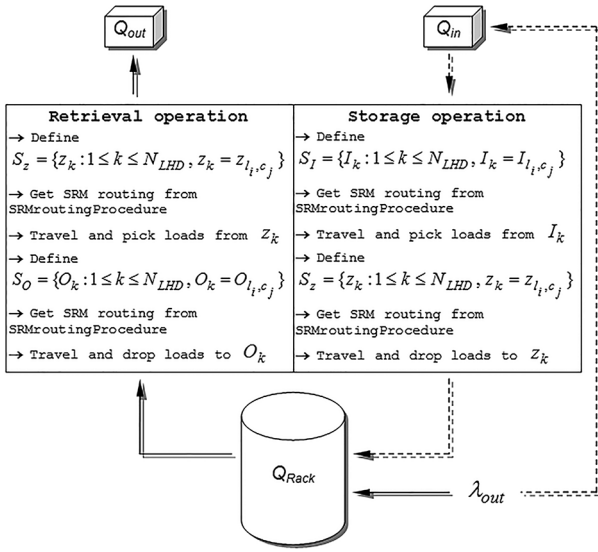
$Q_{out}$

$Q_{in}$

**Retrieval operation**

→ Define
$S_z = \{z_k : 1 \le k \le N_{LHD}, z_k = z_{l_i,c_j}\}$

→ Get SRM routing from SRMroutingProcedure

→ Travel and pick loads from $z_k$

→ Define
$S_O = \{O_k : 1 \le k \le N_{LHD}, O_k = O_{l_i,c_j}\}$

→ Get SRM routing from SRMroutingProcedure

→ Travel and drop loads to $O_k$

**Storage operation**

→ Define
$S_I = \{I_k : 1 \le k \le N_{LHD}, I_k = I_{l_i,c_j}\}$

→ Get SRM routing from SRMroutingProcedure

→ Travel and pick loads from $I_k$

→ Define
$S_z = \{z_k : 1 \le k \le N_{LHD}, z_k = z_{l_i,c_j}\}$

→ Get SRM routing from SRMroutingProcedure

→ Travel and drop loads to $z_k$

$Q_{Rack}$

$\lambda_{out}$